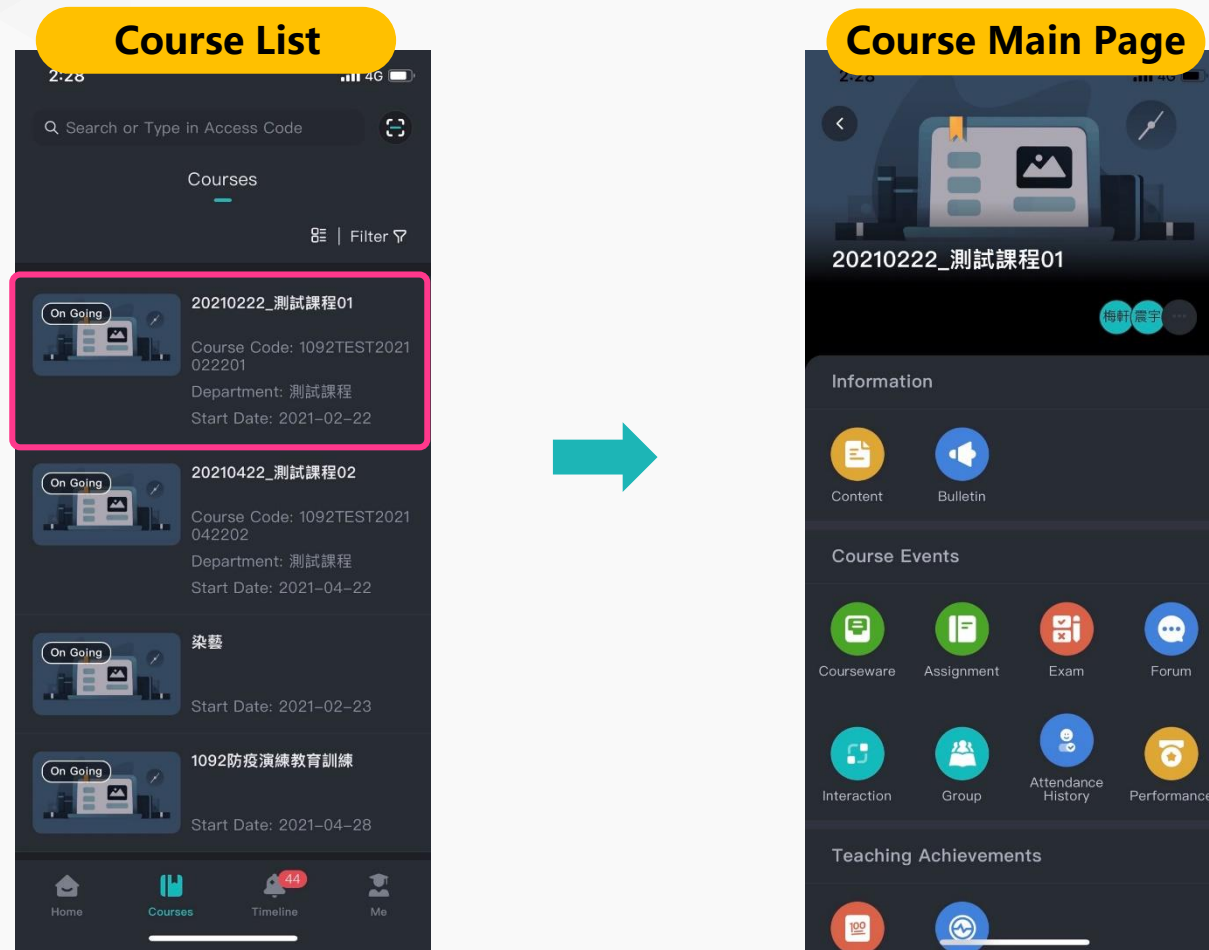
Course List

2:28 4G

Search or Type in Access Code

Courses

Filter

On Going
20210222_測試課程01
Course Code: 1092TEST2021022201
Department: 測試課程
Start Date: 2021-02-22

On Going
20210422_測試課程02
Course Code: 1092TEST2021042202
Department: 測試課程
Start Date: 2021-04-22

On Going
染藝
Start Date: 2021-02-23

On Going
1092防疫演練教育訓練
Start Date: 2021-04-28

Home
Courses
44
Timeline
Me

Course Main Page

20210222_測試課程01

梅軒 震宇

Information

Content
Bulletin

Course Events

Courseware
Assignment
Exam
Forum

Interaction
Group
Attendance History
Performance

Teaching Achievements

100